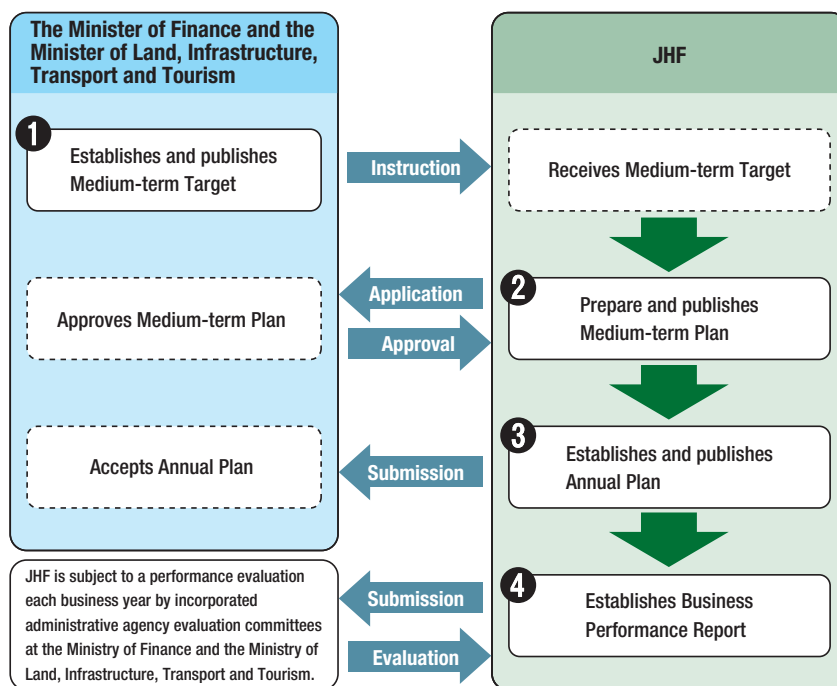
The Minister of Finance and the Minister of Land, Infrastructure, Transport and Tourism

JHF

1

Establishes and publishes Medium-term Target

Instruction

Receives Medium-term Target

Approves Medium-term Plan

Application

Approval

2

Prepare and publishes Medium-term Plan

Accepts Annual Plan

Submission

3

Establishes and publishes Annual Plan

JHF is subject to a performance evaluation each business year by incorporated administrative agency evaluation committees at the Ministry of Finance and the Ministry of Land, Infrastructure, Transport and Tourism.

Submission

Evaluation

4

Establishes Business Performance Report